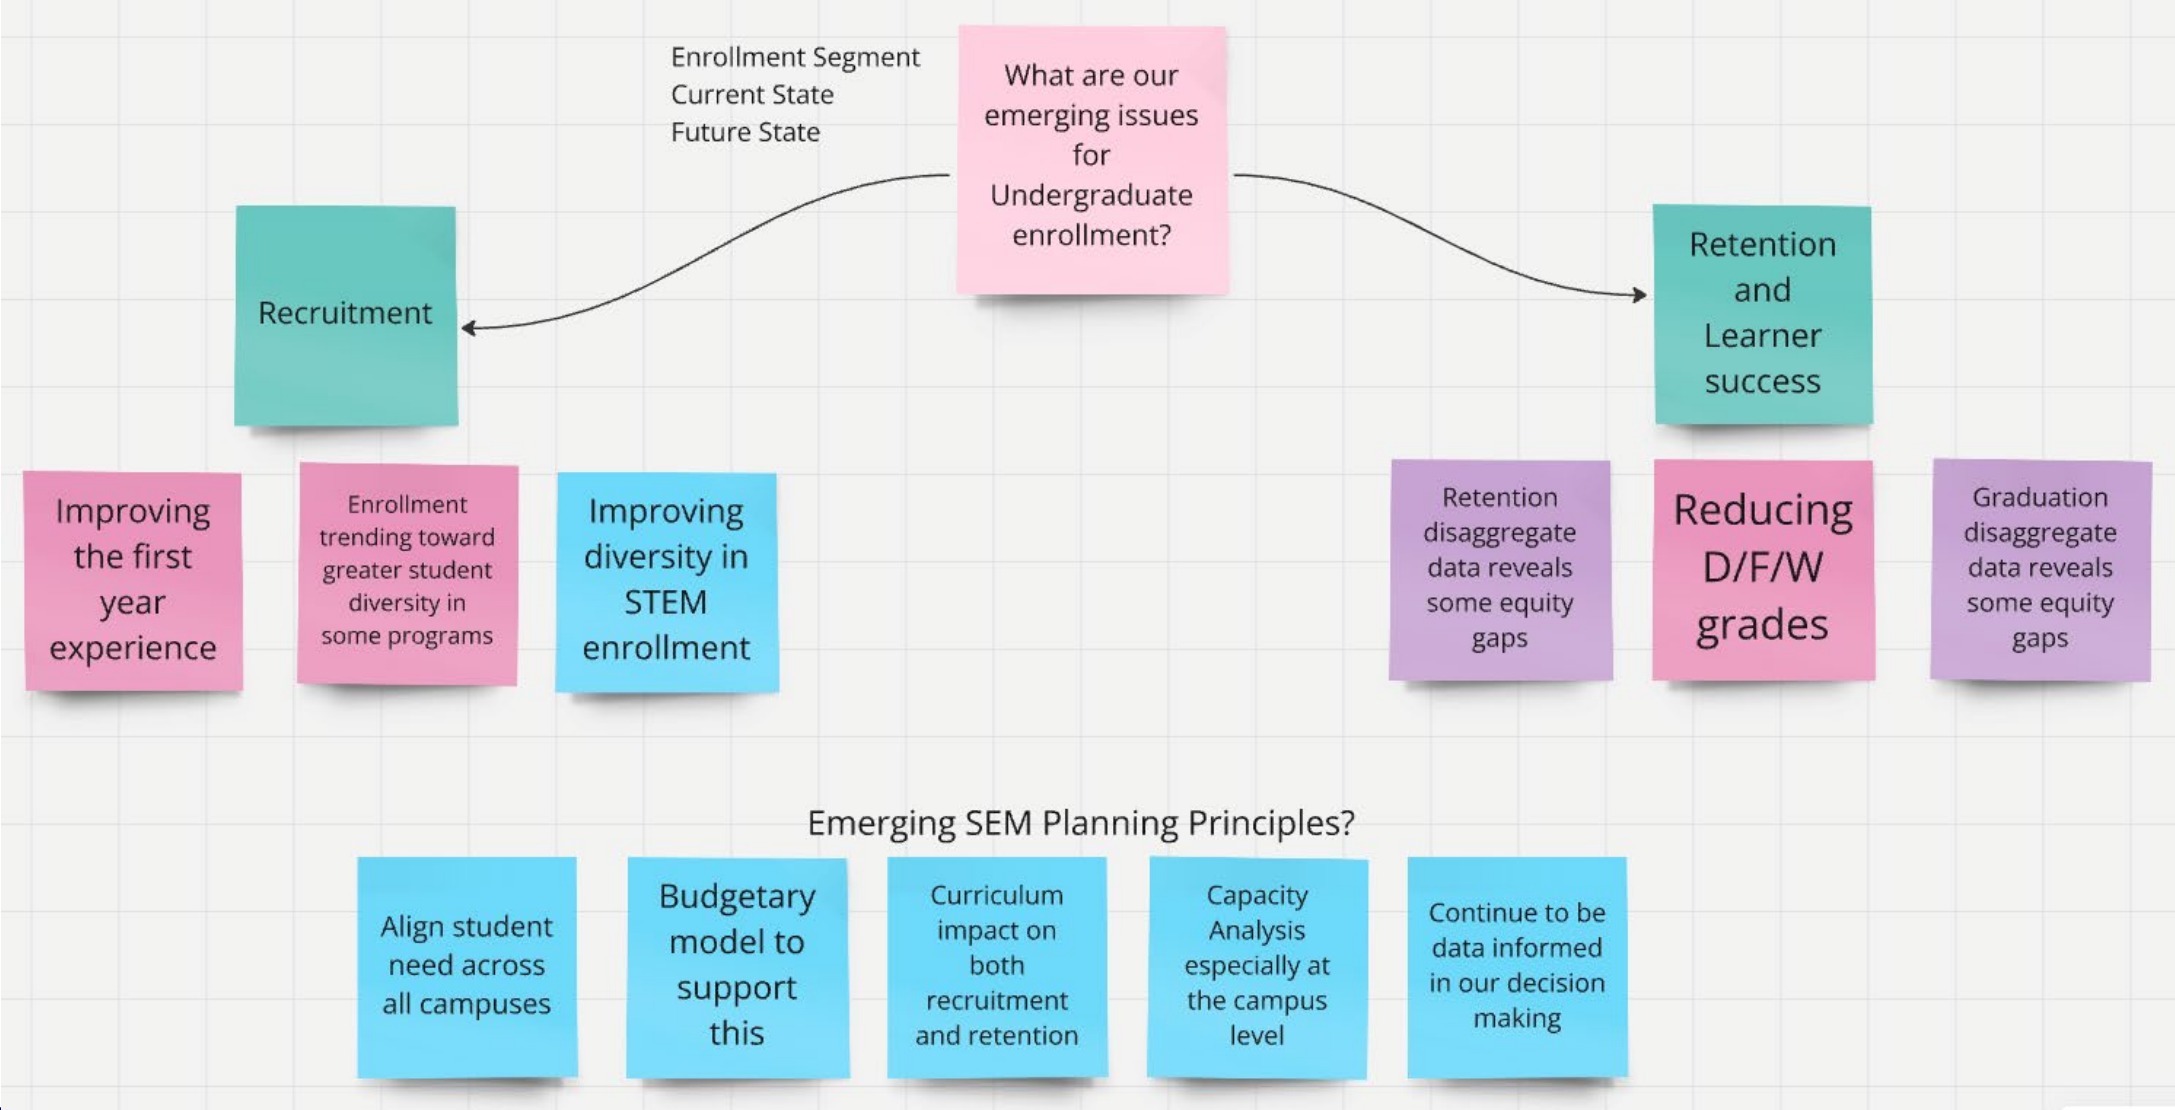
Enrollment Segment
Current State
Future State

What are our emerging issues for Undergraduate enrollment?

Recruitment

Retention and Learner success

Improving the first year experience

Enrollment trending toward greater student diversity in some programs

Improving diversity in STEM enrollment

Retention disaggregate data reveals some equity gaps

Reducing D/F/W grades

Graduation disaggregate data reveals some equity gaps

Emerging SEM Planning Principles?

Align student need across all campuses

Budgetary model to support this

Curriculum impact on both recruitment and retention

Capacity Analysis especially at the campus level

Continue to be data informed in our decision making